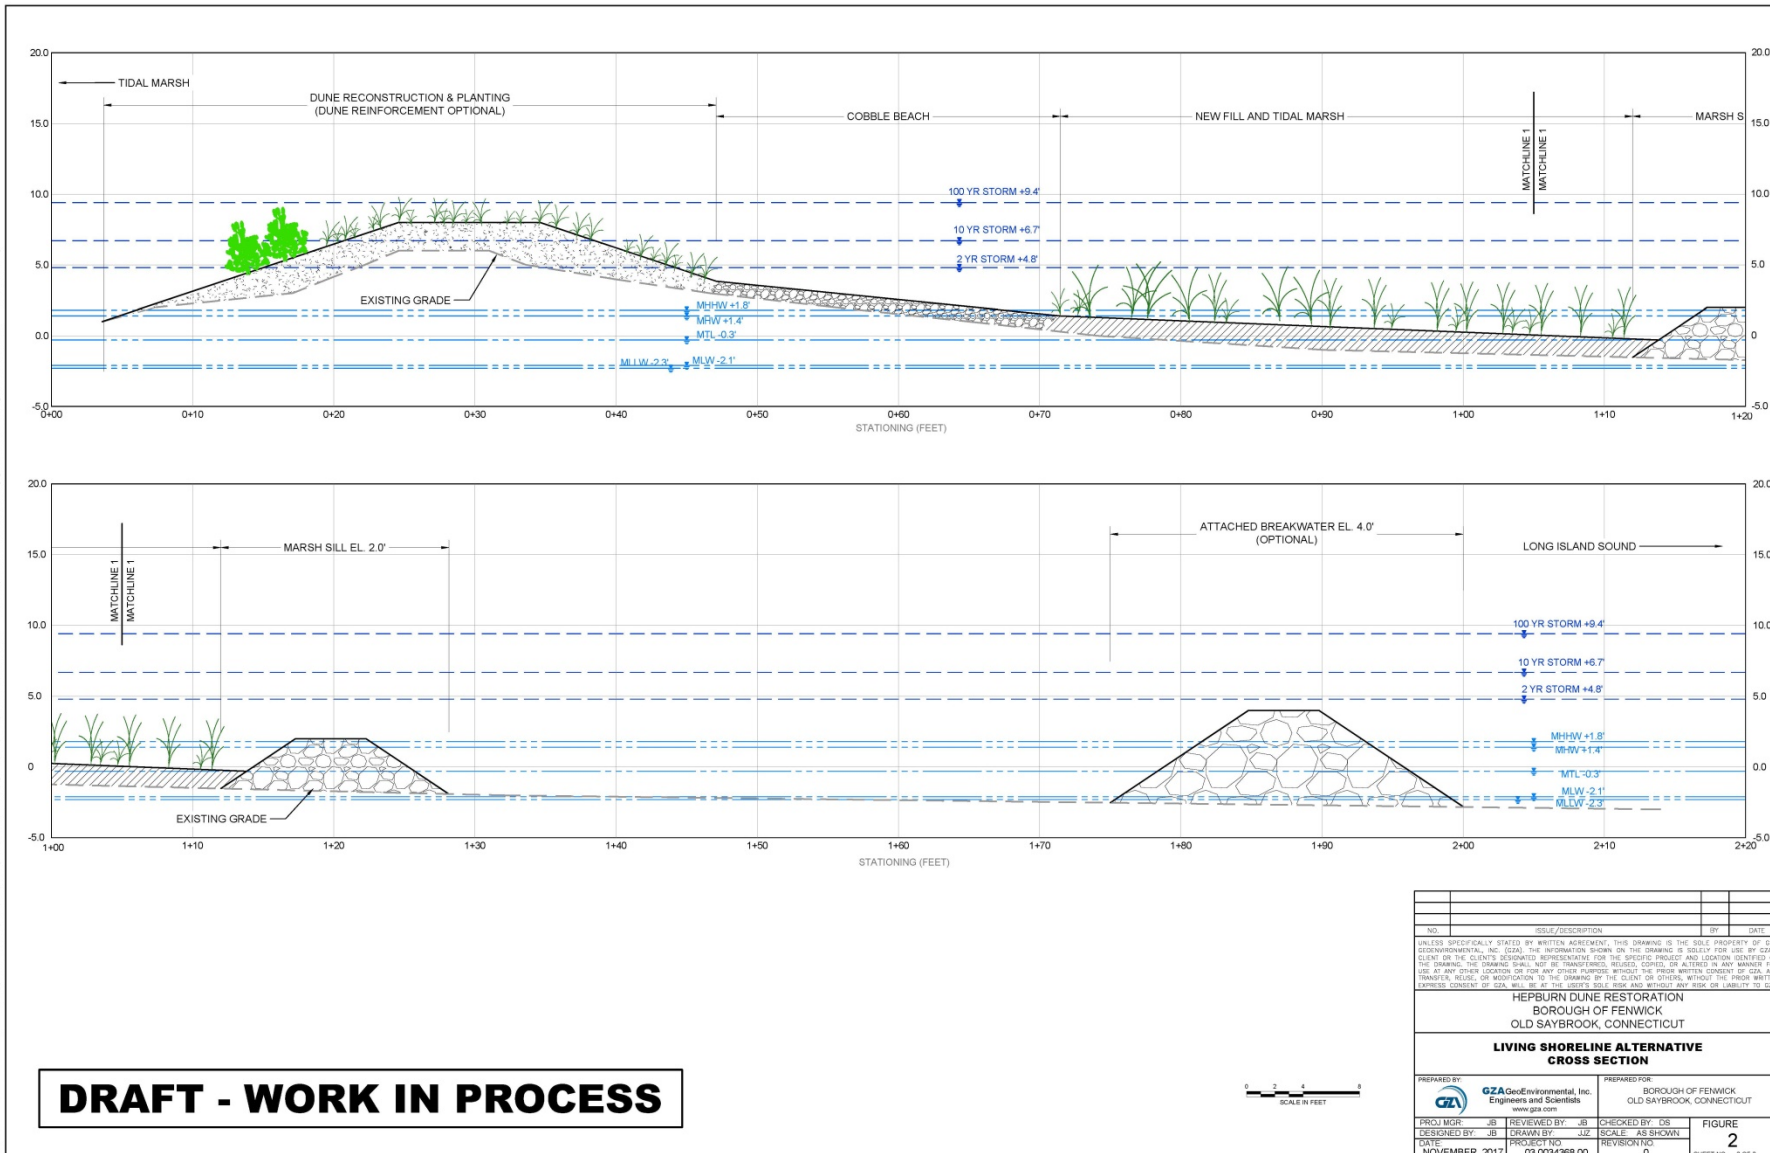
20.0
15.0
10.0
5.0
0.0
-5.0

TIDAL MARSH

DUNE RECONSTRUCTION & PLANTING (DUNE REINFORCEMENT OPTIONAL)

COBBLE BEACH

NEW FILL AND TIDAL MARSH

MATCHLINE 1
MATCHLINE 1

MARSH S

100 YR STORM +9.4'
10 YR STORM +6.7'
2 YR STORM +4.8'

EXISTING GRADE

MHHW +1.8'
MHW +1.4'
MTL -0.3'
MLLW -2.3'
MLW -2.1'

0+00 0+10 0+20 0+30 0+40 0+50 0+60 0+70 0+80 0+90 1+00 1+10 1+20

STATIONING (FEET)

20.0
15.0
10.0
5.0
0
-5.0

MATCHLINE 1
MATCHLINE 1

MARSH SILL EL. 2.0'

ATTACHED BREAKWATER EL. 4.0' (OPTIONAL)

LONG ISLAND SOUND

100 YR STORM +9.4'
10 YR STORM +6.7'
2 YR STORM +4.8'
MHHW +1.8'
MHW +1.4'
MTL -0.3'
MLW -2.1'
MLLW -2.3'

EXISTING GRADE

1+00 1+10 1+20 1+30 1+40 1+50 1+60 1+70 1+80 1+90 2+00 2+10 2+20

STATIONING (FEET)

NO. ISSUE/DESCRIPTION BY DATE

UNLESS SPECIFICALLY STATED BY WRITTEN AGREEMENT, THIS DRAWING IS THE SOLE PROPERTY OF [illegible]

HEPBURN DUNE RESTORATION
BOROUGH OF FENWICK
OLD SAYBROOK, CONNECTICUT

LIVING SHORELINE ALTERNATIVE
CROSS SECTION

PREPARED BY:
GZA GeoEnvironmental, Inc.
Engineers and Scientists
www.gza.com

PREPARED FOR:
BOROUGH OF FENWICK
OLD SAYBROOK, CONNECTICUT

PROJ MGR: JB | REVIEWED BY: JB | CHECKED BY: DS | FIGURE
DESIGNED BY: JB | DRAWN BY: JJZ | SCALE: AS SHOWN | 2
DATE: NOVEMBER 2017 | PROJECT NO. 03.0034368.00 | REVISION NO. 0

0 2 4 8
SCALE IN FEET

DRAFT - WORK IN PROCESS